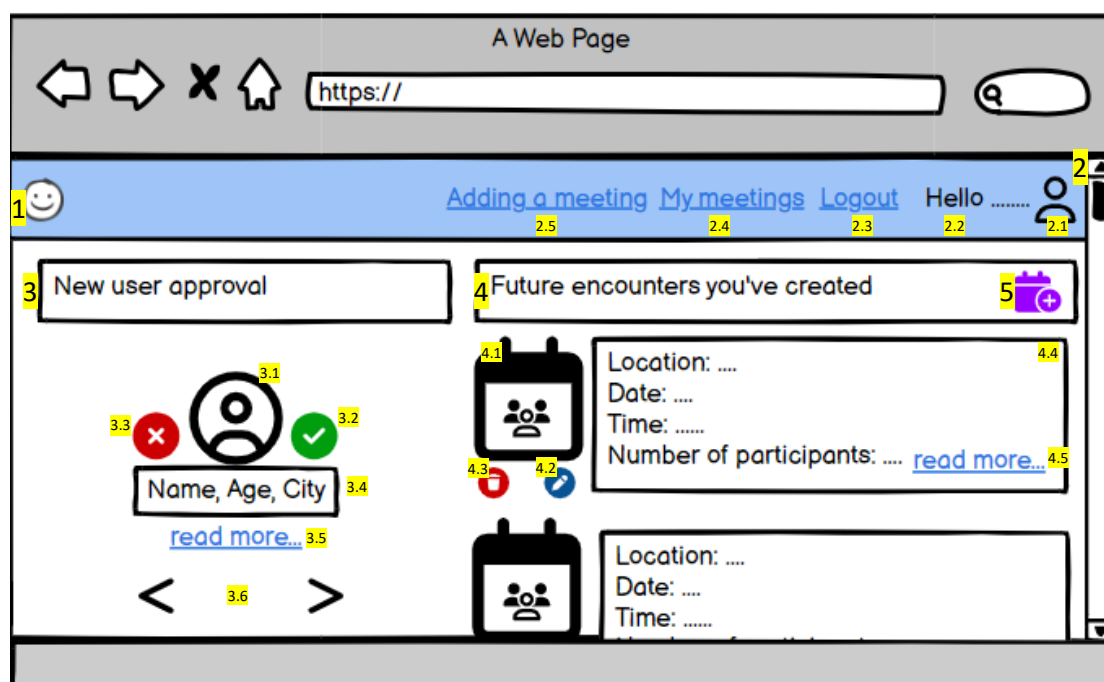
A Web Page

https://

1

Adding a meeting My meetings Logout Hello ........

2.5 2.4 2.3 2.2 2.1

2

3 New user approval

3.1

3.3 3.2

Name, Age, City 3.4

read more... 3.5

< 3.6 >

4 Future encounters you've created 5

4.1

Location: ....
Date: ....
Time: ......
Number of participants: .... read more...

4.4

4.5

4.3 4.2

Location: ....
Date: ....
Time: ......
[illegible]